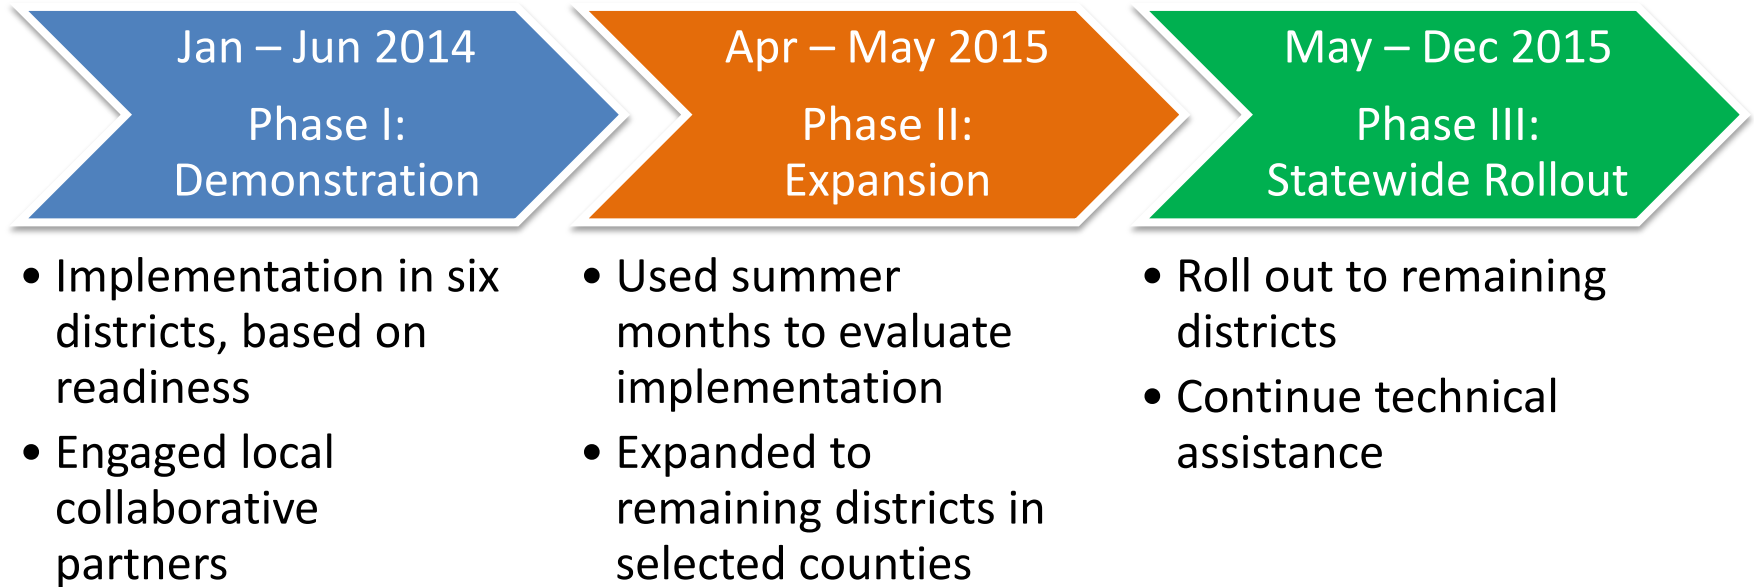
Jan – Jun 2014

Phase I: Demonstration

• Implementation in six districts, based on readiness
• Engaged local collaborative partners

Apr – May 2015

Phase II: Expansion

• Used summer months to evaluate implementation
• Expanded to remaining districts in selected counties

May – Dec 2015

Phase III: Statewide Rollout

• Roll out to remaining districts
• Continue technical assistance